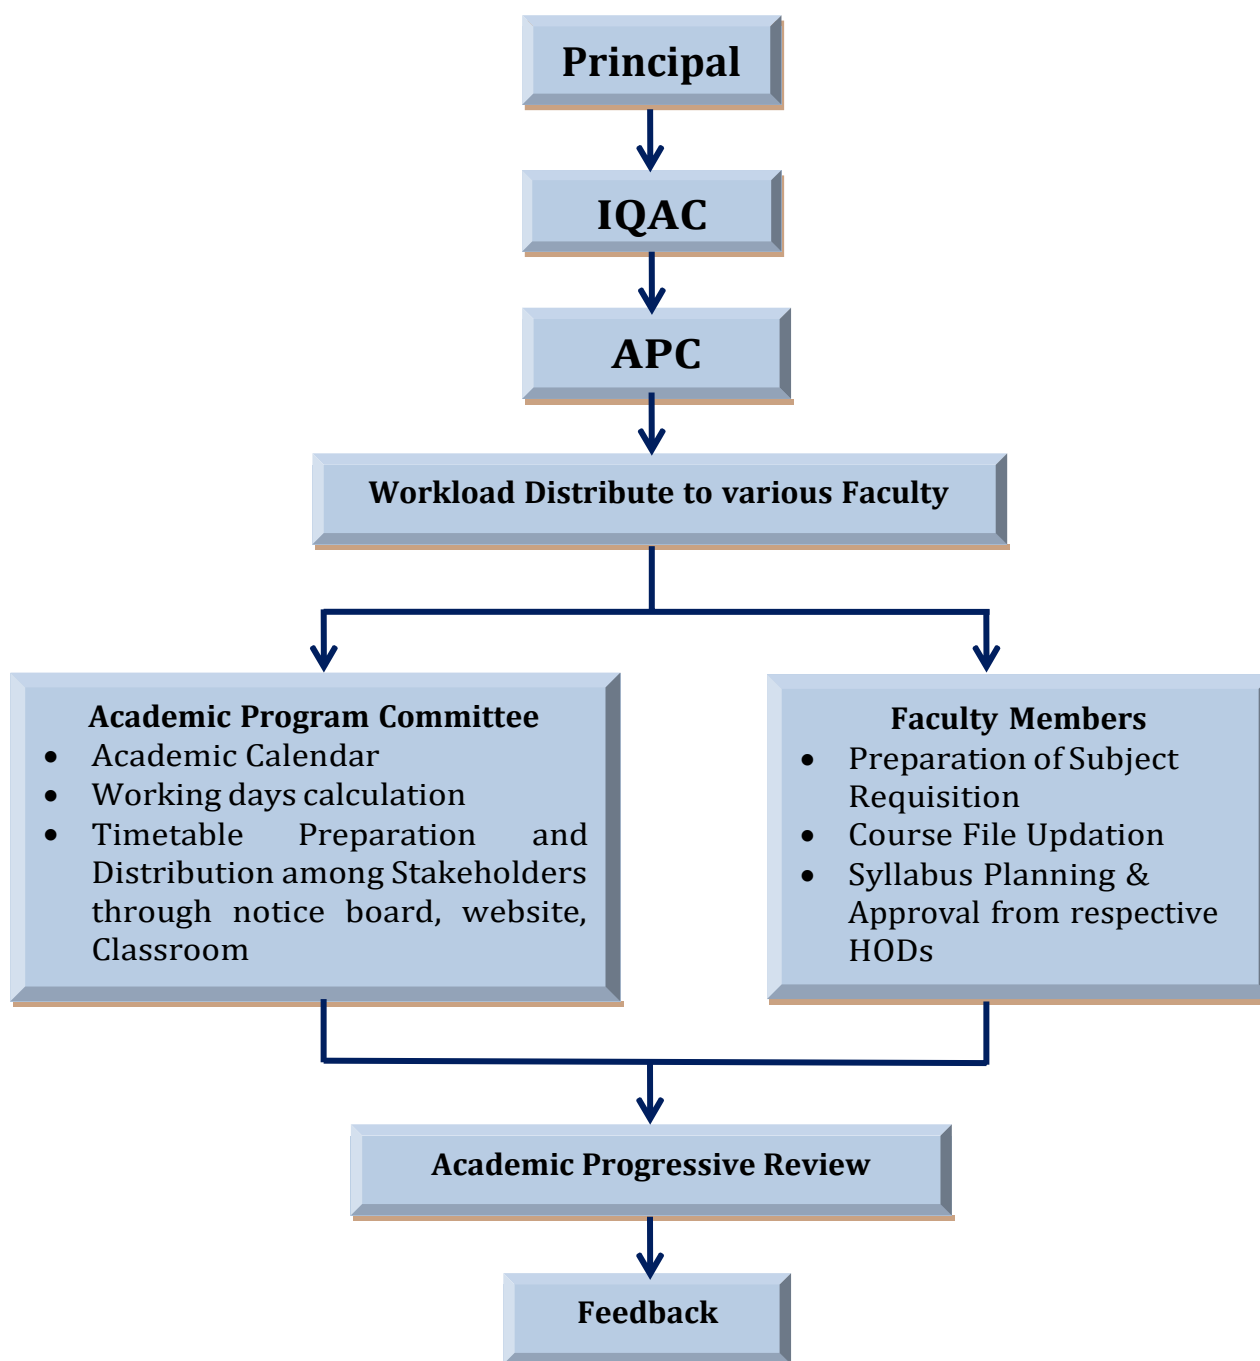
Principal

IQAC

APC

Workload Distribute to various Faculty

Academic Program Committee

- Academic Calendar
- Working days calculation
- Timetable Preparation and Distribution among Stakeholders through notice board, website, Classroom

Faculty Members

- Preparation of Subject Requisition
- Course File Updation
- Syllabus Planning & Approval from respective HODs

Academic Progressive Review

Feedback